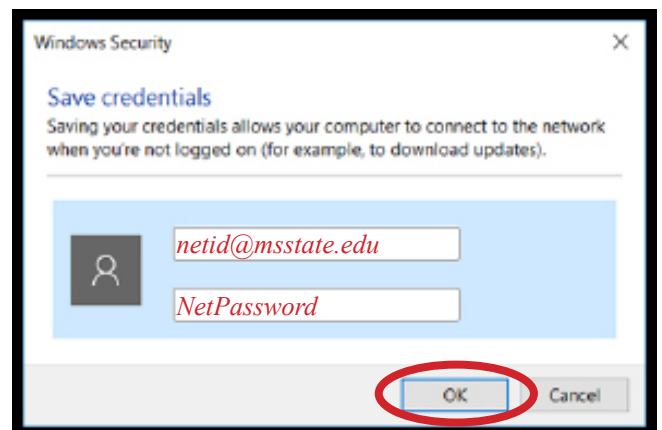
Windows Security

Save credentials

Saving your credentials allows your computer to connect to the network when you're not logged on (for example, to download updates).

netid@msstate.edu

NetPassword

OK

Cancel